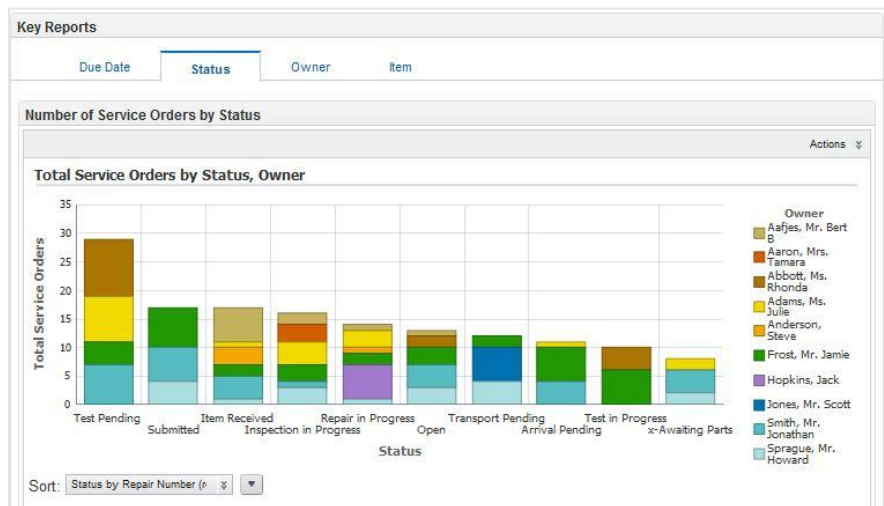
Key Reports

Due Date | Status | Owner | Item

Number of Service Orders by Status

Actions

Total Service Orders by Status, Owner

35
30
25
20
15
10
5
0

Total Service Orders

Test Pending
Submitted
Item Received
Inspection in Progress
Repair in Progress
Open
Transport Pending
Arrival Pending
Test in Progress
x-Awaiting Parts

Status

Owner
Aafjes, Mr. Bert B
Aaron, Mrs. Tamara
Abbott, Ms. Rhonda
Adams, Ms. Julie
Anderson, Steve
Frost, Mr. Jamie
Hopkins, Jack
Jones, Mr. Scott
Smith, Mr. Jonathan
Sprague, Mr. Howard

Sort: Status by Repair Number (n